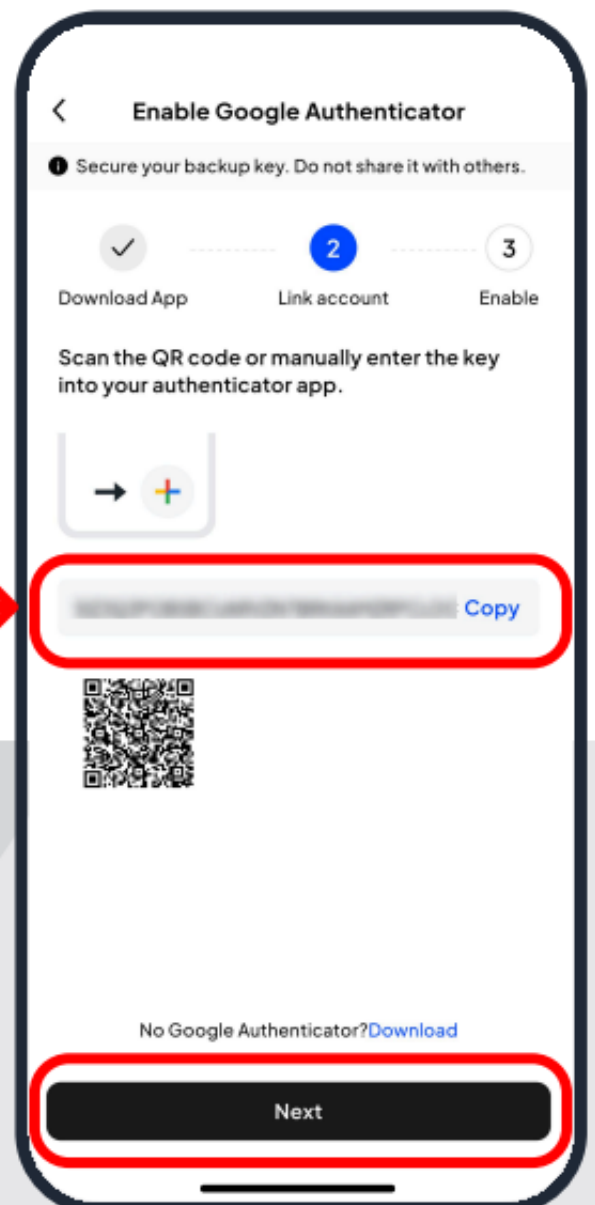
Enable Google Authenticator

Secure your backup key. Do not share it with others.

2

3

Download App

Link account

Enable

Scan the QR code or manually enter the key into your authenticator app.

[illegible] Copy

No Google Authenticator?Download

Next